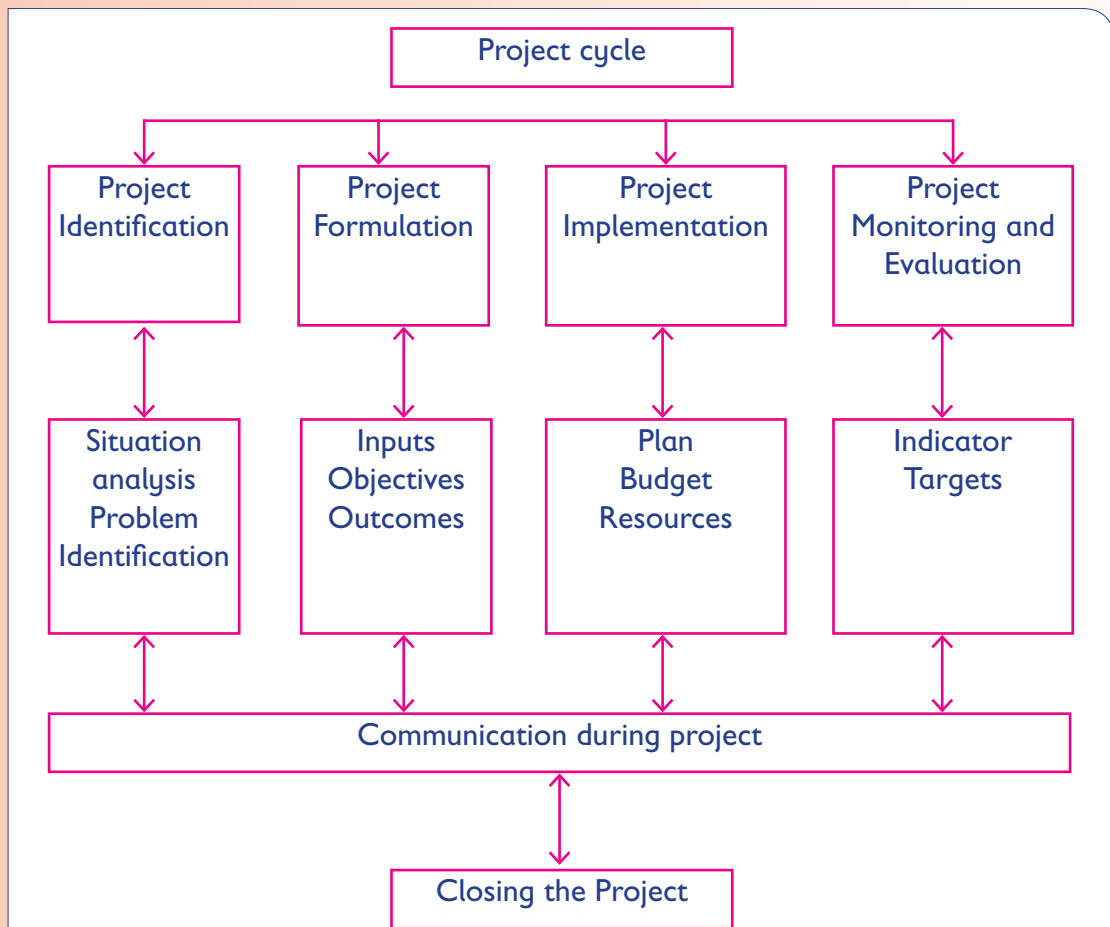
Project cycle

Project Identification

Project Formulation

Project Implementation

Project Monitoring and Evaluation

Situation analysis Problem Identification

Inputs Objectives Outcomes

Plan Budget Resources

Indicator Targets

Communication during project

Closing the Project